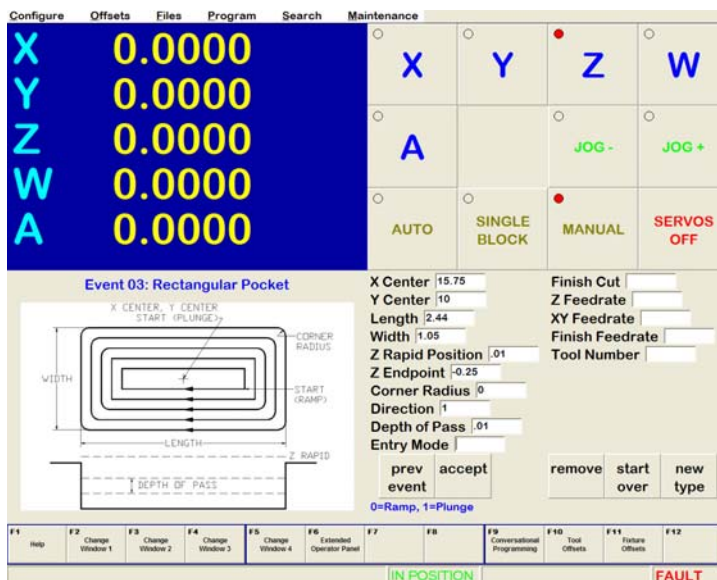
Configure Offsets Files Program Search Maintenance

X 0.0000
Y 0.0000
Z 0.0000
W 0.0000
A 0.0000

X
Y
Z
W
A
JOG -
JOG +
AUTO
SINGLE BLOCK
MANUAL
SERVOS OFF

Event 03: Rectangular Pocket

X CENTER, Y CENTER START (PLUNGE)
CORNER RADIUS
WIDTH
START (RAMP)
LENGTH
Z RAPID
DEPTH OF PASS

X Center 15.75
Y Center 10
Length 2.44
Width 1.05
Z Rapid Position .01
Z Endpoint -0.25
Corner Radius 0
Direction 1
Depth of Pass .01
Entry Mode

Finish Cut
Z Feedrate
XY Feedrate
Finish Feedrate
Tool Number

prev event
accept
remove
start over
new type

0=Ramp, 1=Plunge

| F1 Help | F2 Change Window 1 | F3 Change Window 2 | F4 Change Window 3 | F5 Change Window 4 | F6 Extended Operator Panel | F7 | F8 | F9 Conversational Programming | F10 Tool Offsets | F11 Fixture Offsets | F12 |
|---|---|---|---|---|---|---|---|---|---|---|---|

IN POSITION
FAULT